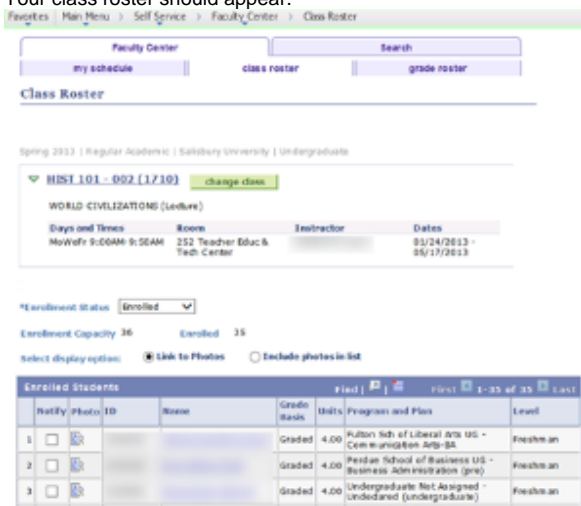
Your class roster should appear.

Favorites | Main Menu > Self Service > Faculty Center > Class Roster

Faculty Center | Search

my schedule | class roster | grade roster

Class Roster

Spring 2013 | Regular Academic | Salisbury University | Undergraduate

HIST 101 - 002 (1710) change class

WORLD CIVILIZATIONS (Lecture)

| Days and Times | Room | Instructor | Dates |
|---|---|---|---|
| MoWeFr 9:00AM-9:50AM | 252 Teacher Educ & Tech Center | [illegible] | 01/24/2013 - 05/17/2013 |

*Enrollment Status Enrolled

Enrollment Capacity 36 Enrolled 35

Select display option: Link to Photos Include photos in list

Enrolled Students Find | First 1-35 of 35 Last

| | Notify | Photo | ID | Name | Grade Basis | Units | Program and Plan | Level |
|---|---|---|---|---|---|---|---|---|
| 1 | | | | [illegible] | Graded | 4.00 | Fulton Sch of Liberal Arts UG - Communication Arts-BA | Freshman |
| 2 | | | | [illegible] | Graded | 4.00 | Perdue School of Business UG - Business Administration (pre) | Freshman |
| 3 | | | | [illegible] | Graded | 4.00 | Undergraduate Not Assigned - Undeclared (undergraduate) | Freshman |